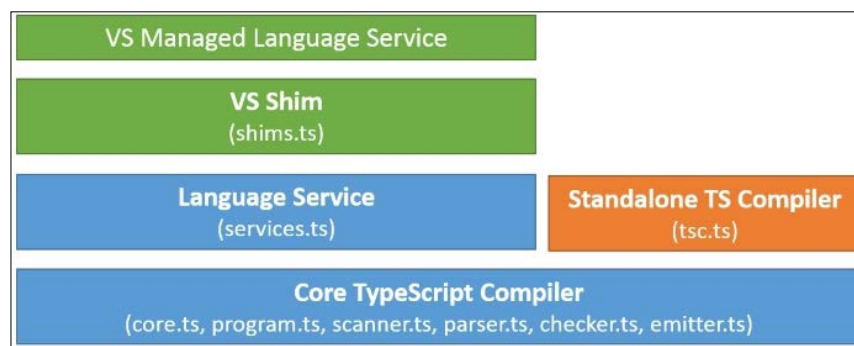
VS Managed Language Service

VS Shim
(shims.ts)

Language Service
(services.ts)

Standalone TS Compiler
(tsc.ts)

Core TypeScript Compiler
(core.ts, program.ts, scanner.ts, parser.ts, checker.ts, emitter.ts)